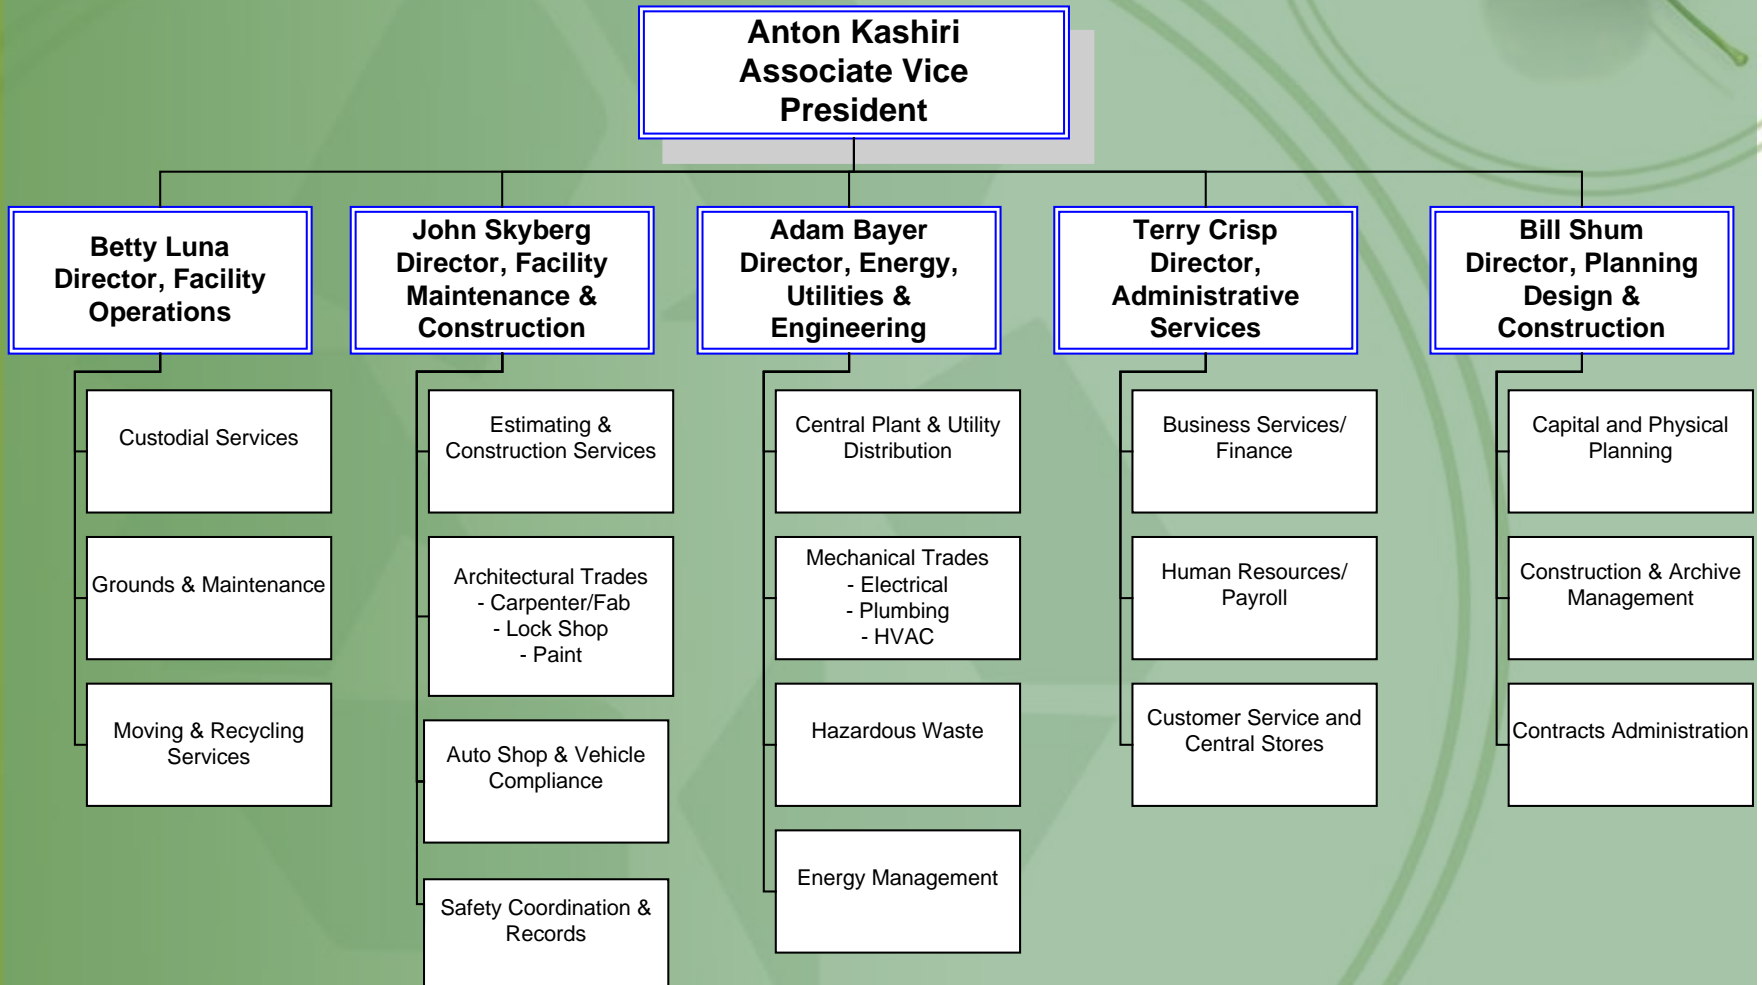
Anton Kashiri
Associate Vice President

Betty Luna
Director, Facility Operations

Custodial Services

Grounds & Maintenance

Moving & Recycling Services

John Skyberg
Director, Facility Maintenance & Construction

Estimating & Construction Services

Architectural Trades
- Carpenter/Fab
- Lock Shop
- Paint

Auto Shop & Vehicle Compliance

Safety Coordination & Records

Adam Bayer
Director, Energy, Utilities & Engineering

Central Plant & Utility Distribution

Mechanical Trades
- Electrical
- Plumbing
- HVAC

Hazardous Waste

Energy Management

Terry Crisp
Director, Administrative Services

Business Services/ Finance

Human Resources/ Payroll

Customer Service and Central Stores

Bill Shum
Director, Planning Design & Construction

Capital and Physical Planning

Construction & Archive Management

Contracts Administration